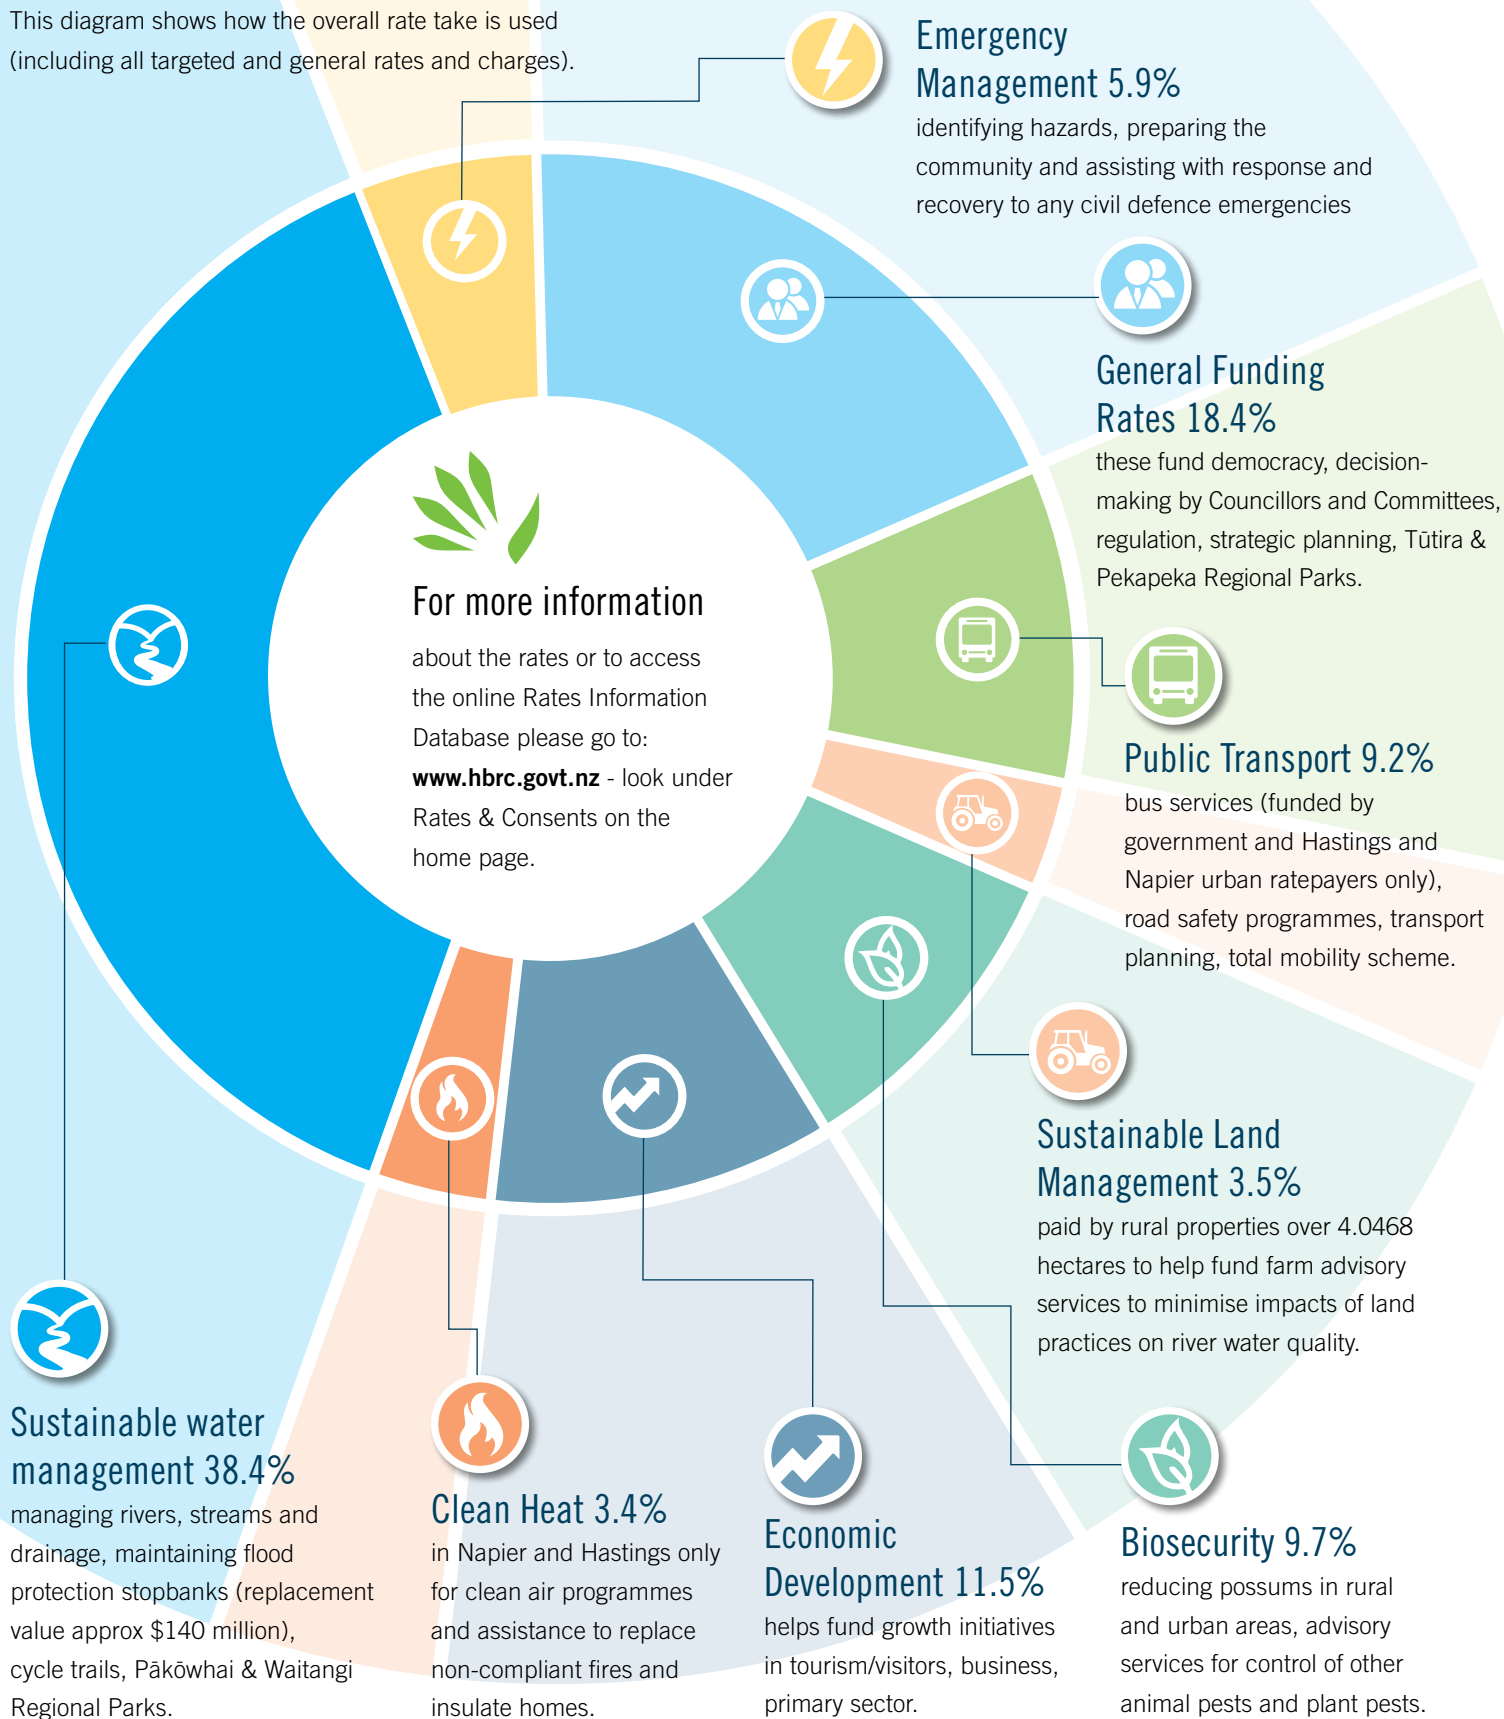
This diagram shows how the overall rate take is used (including all targeted and general rates and charges).

Emergency Management 5.9%
identifying hazards, preparing the community and assisting with response and recovery to any civil defence emergencies

General Funding Rates 18.4%
these fund democracy, decision-making by Councillors and Committees, regulation, strategic planning, Tūtira & Pekapeka Regional Parks.

For more information
about the rates or to access the online Rates Information Database please go to: **www.hbrc.govt.nz** - look under Rates & Consents on the home page.

Public Transport 9.2%
bus services (funded by government and Hastings and Napier urban ratepayers only), road safety programmes, transport planning, total mobility scheme.

Sustainable Land Management 3.5%
paid by rural properties over 4.0468 hectares to help fund farm advisory services to minimise impacts of land practices on river water quality.

Sustainable water management 38.4%
managing rivers, streams and drainage, maintaining flood protection stopbanks (replacement value approx $140 million), cycle trails, Pākōwhai & Waitangi Regional Parks.

Clean Heat 3.4%
in Napier and Hastings only for clean air programmes and assistance to replace non-compliant fires and insulate homes.

Economic Development 11.5%
helps fund growth initiatives in tourism/visitors, business, primary sector.

Biosecurity 9.7%
reducing possums in rural and urban areas, advisory services for control of other animal pests and plant pests.